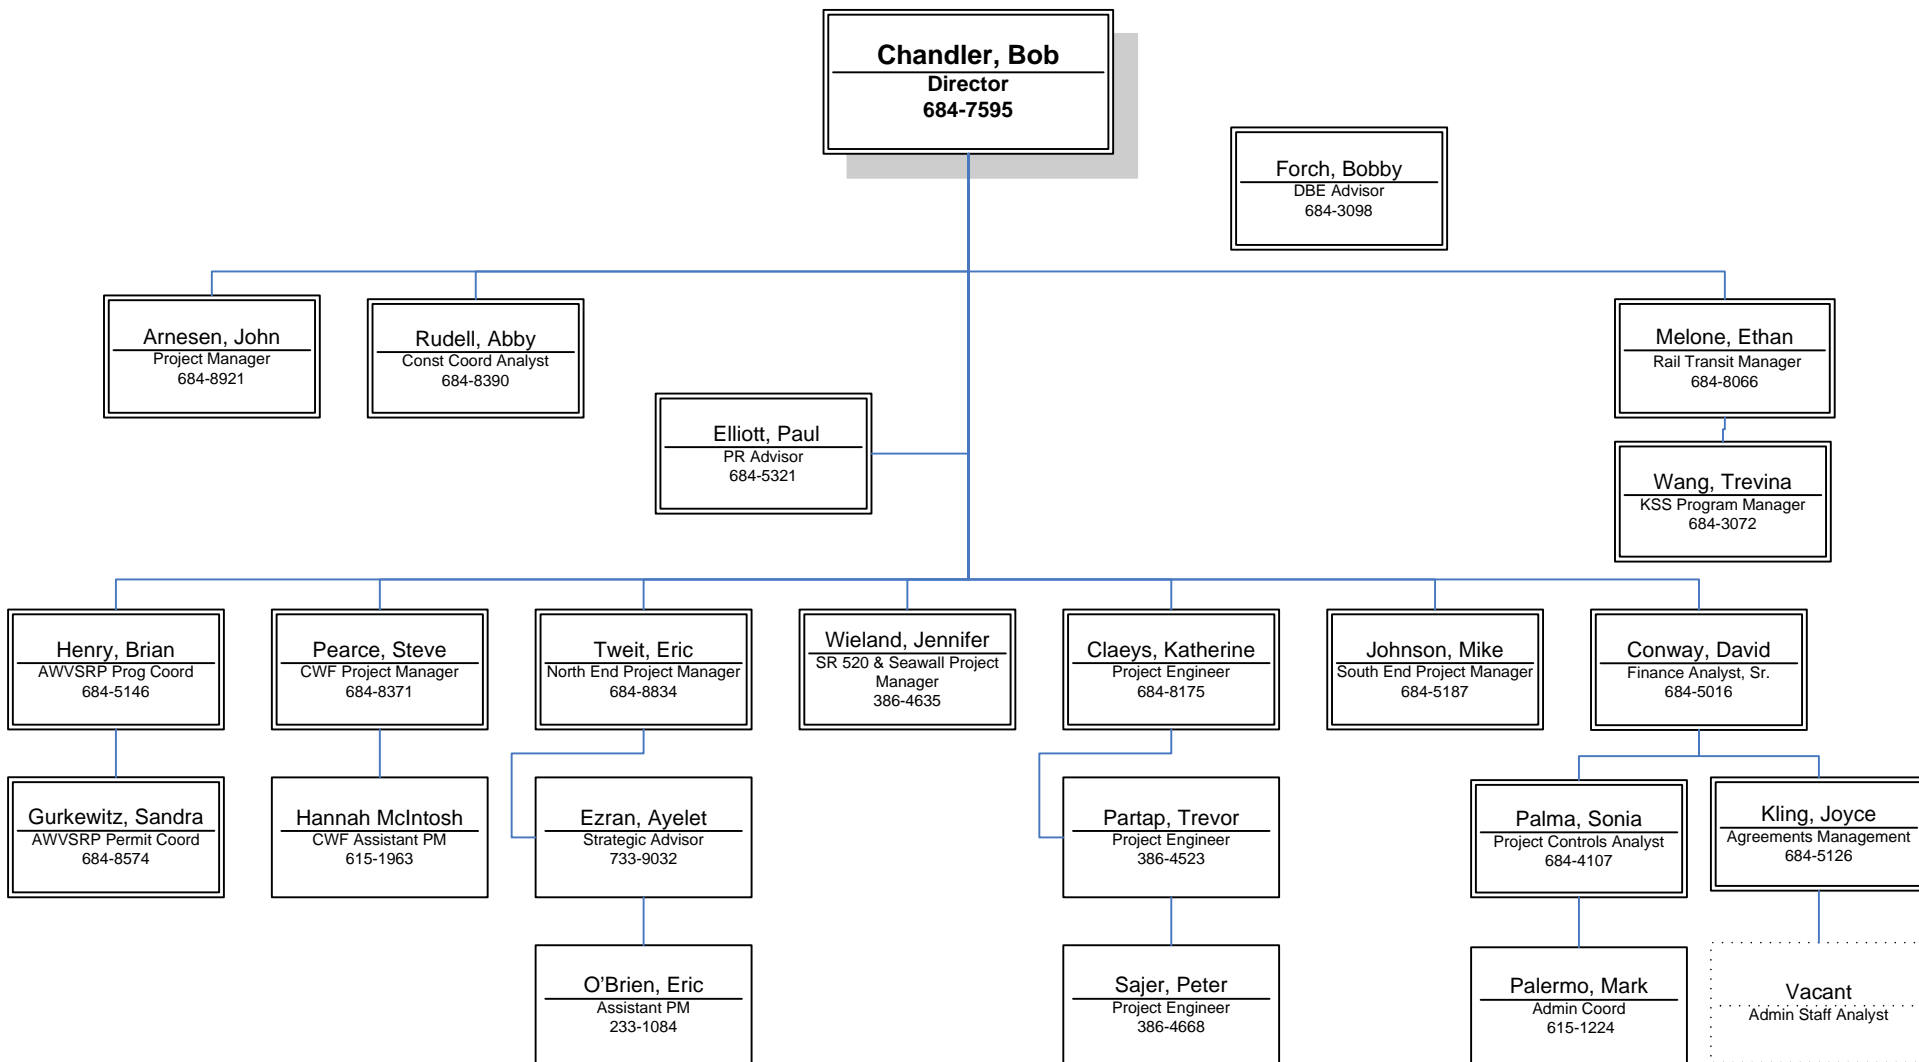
Chandler, Bob
Director
684-7595

Forch, Bobby
DBE Advisor
684-3098

Arnesen, John
Project Manager
684-8921

Rudell, Abby
Const Coord Analyst
684-8390

Melone, Ethan
Rail Transit Manager
684-8066

Elliott, Paul
PR Advisor
684-5321

Wang, Trevina
KSS Program Manager
684-3072

Henry, Brian
AWVSRP Prog Coord
684-5146

Pearce, Steve
CWF Project Manager
684-8371

Tweit, Eric
North End Project Manager
684-8834

Wieland, Jennifer
SR 520 & Seawall Project Manager
386-4635

Claeys, Katherine
Project Engineer
684-8175

Johnson, Mike
South End Project Manager
684-5187

Conway, David
Finance Analyst, Sr.
684-5016

Gurkewitz, Sandra
AWVSRP Permit Coord
684-8574

Hannah McIntosh
CWF Assistant PM
615-1963

Ezran, Ayelet
Strategic Advisor
733-9032

Partap, Trevor
Project Engineer
386-4523

Palma, Sonia
Project Controls Analyst
684-4107

Kling, Joyce
Agreements Management
684-5126

O'Brien, Eric
Assistant PM
233-1084

Sajer, Peter
Project Engineer
386-4668

Palermo, Mark
Admin Coord
615-1224

Vacant
Admin Staff Analyst